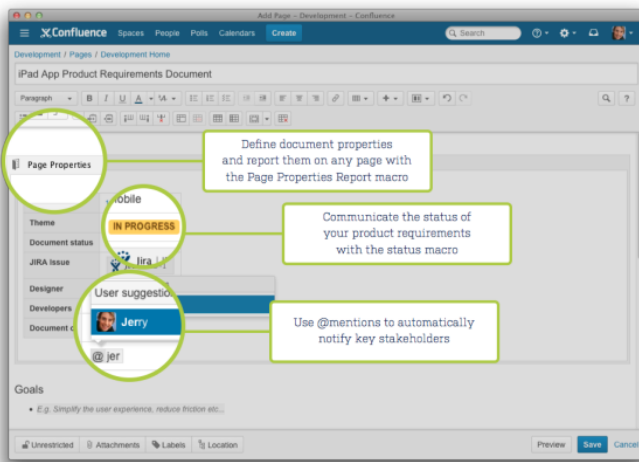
Add Page - Development - Confluence

Confluence Spaces People Polls Calendars Create

Search

Development / Pages / Development Home

iPad App Product Requirements Document

Paragraph

Page Properties

Define document properties and report them on any page with the Page Properties Report macro

Mobile

Theme

Document status

IN PROGRESS

Communicate the status of your product requirements with the status macro

JIRA Issue

Jira

Designer

Developers

Document o

User suggestio

Jerry

Use @mentions to automatically notify key stakeholders

@ jer

Goals

• E.g. Simplify the user experience, reduce friction etc...

Unrestricted Attachments Labels Location

Preview Save Cancel